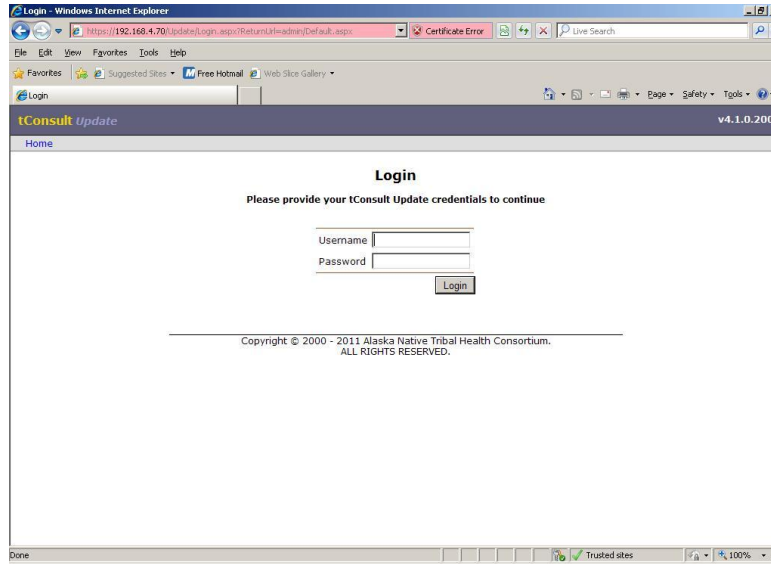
Login - Windows Internet Explorer

https://192.168.4.70/Update/Login.aspx?ReturnUrl=admin/Default.aspx

Certificate Error

Live Search

File Edit View Favorites Tools Help

Favorites

Suggested Sites

Free Hotmail

Web Slice Gallery

Login

Page Safety Tools

tConsult Update

v4.1.0.20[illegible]

Home

Login

Please provide your tConsult Update credentials to continue

Username

Password

Login

Copyright © 2000 - 2011 Alaska Native Tribal Health Consortium. ALL RIGHTS RESERVED.

Done

Trusted sites

100%